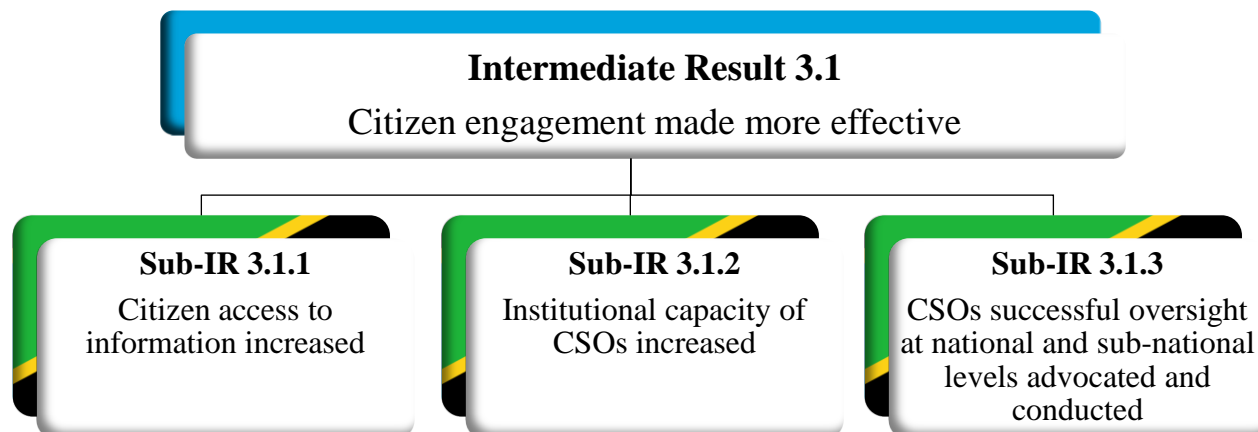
**Intermediate Result 3.1**
Citizen engagement made more effective

**Sub-IR 3.1.1**
Citizen access to information increased

**Sub-IR 3.1.2**
Institutional capacity of CSOs increased

**Sub-IR 3.1.3**
CSOs successful oversight at national and sub-national levels advocated and conducted